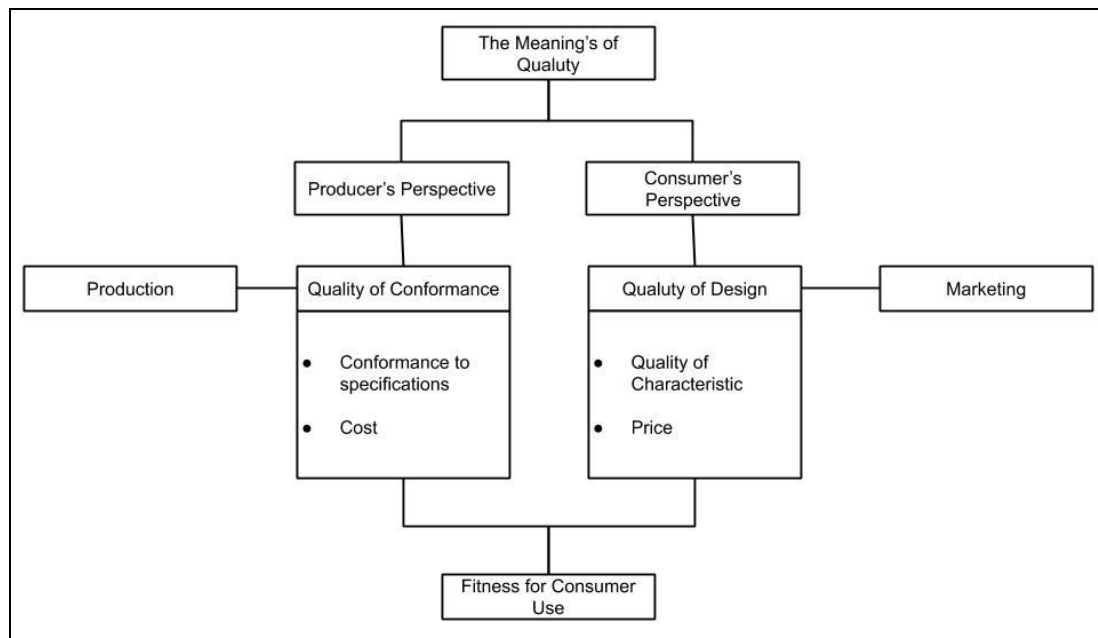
The Meaning's of Qualuty

Producer's Perspective

Consumer's Perspective

Production

Quality of Conformance

- Conformance to specifications
- Cost

Qualuty of Design

- Quality of Characteristic
- Price

Marketing

Fitness for Consumer Use